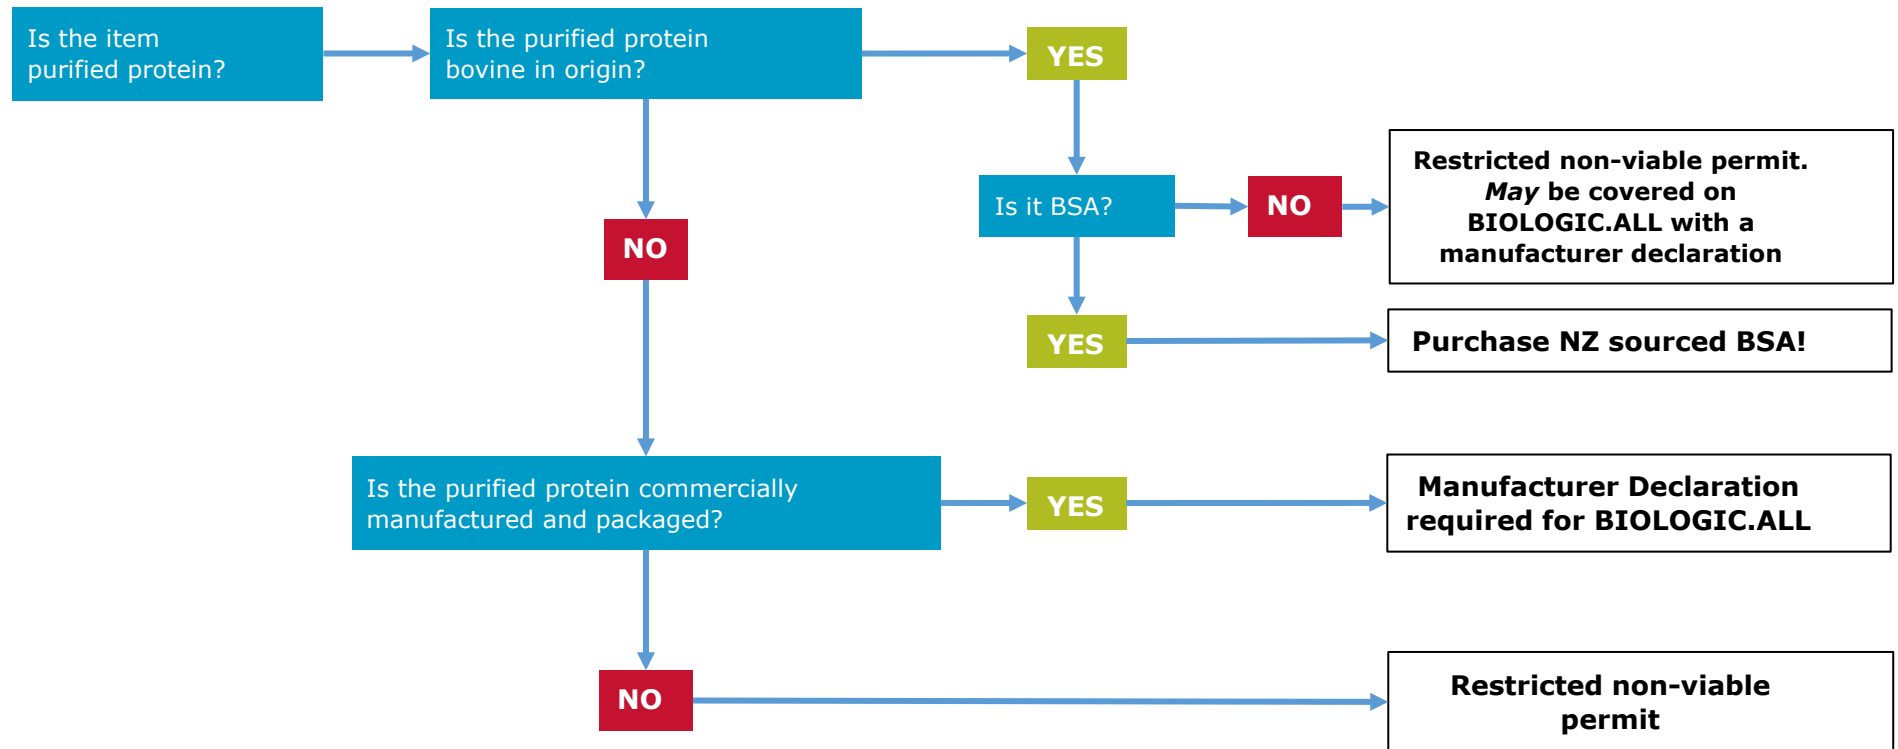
Is the item purified protein?

Is the purified protein bovine in origin?

YES

Is it BSA?

NO

Restricted non-viable permit. *May* be covered on BIOLOGIC.ALL with a manufacturer declaration

YES

Purchase NZ sourced BSA!

NO

Is the purified protein commercially manufactured and packaged?

YES

Manufacturer Declaration required for BIOLOGIC.ALL

NO

Restricted non-viable permit